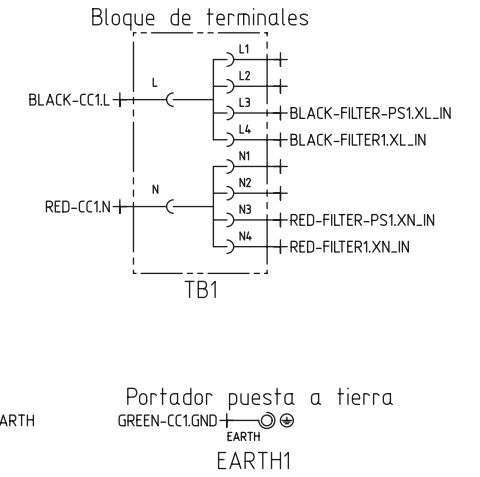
Bloque de terminales

L1
L2
L3 BLACK-FILTER-PS1.XL_IN
L4 BLACK-FILTER1.XL_IN
BLACK-CC1.L L

N1
N2
N3 RED-FILTER-PS1.XN_IN
N4 RED-FILTER1.XN_IN
RED-CC1.N N

TB1

Portador puesta a tierra
ARTH GREEN-CC1.GND
EARTH
EARTH1